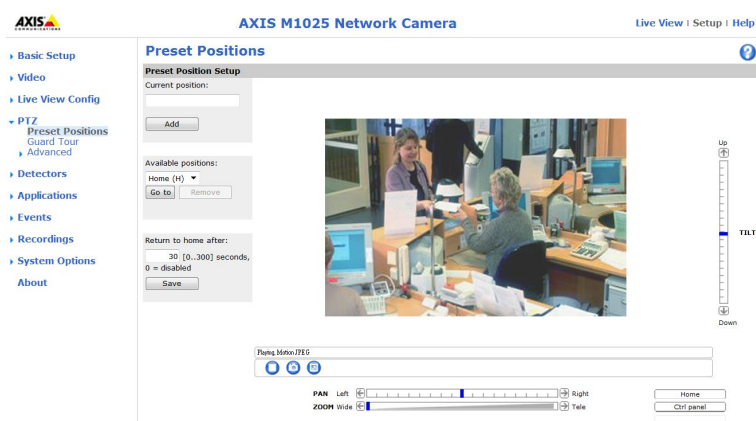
AXIS COMMUNICATIONS

AXIS M1025 Network Camera

Live View | Setup | Help

Basic Setup
Video
Live View Config
PTZ
Preset Positions
Guard Tour
Advanced
Detectors
Applications
Events
Recordings
System Options
About

Preset Positions

Preset Position Setup

Current position:

Add

Available positions:

Home (H)

Go to

Remove

Return to home after:

30 [0..300] seconds, 0 = disabled

Save

Up

TILT

Down

Playing Motion JPEG

PAN Left

Right

ZOOM Wide

Tele

Home

Ctrl panel